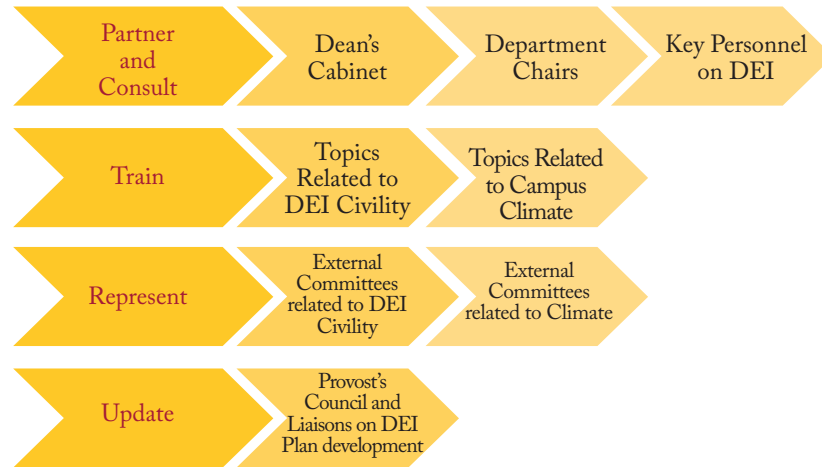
Partner and Consult

Dean's Cabinet

Department Chairs

Key Personnel on DEI

Train

Topics Related to DEI Civility

Topics Related to Campus Climate

Represent

External Committees related to DEI Civility

External Committees related to Climate

Update

Provost's Council and Liaisons on DEI Plan development